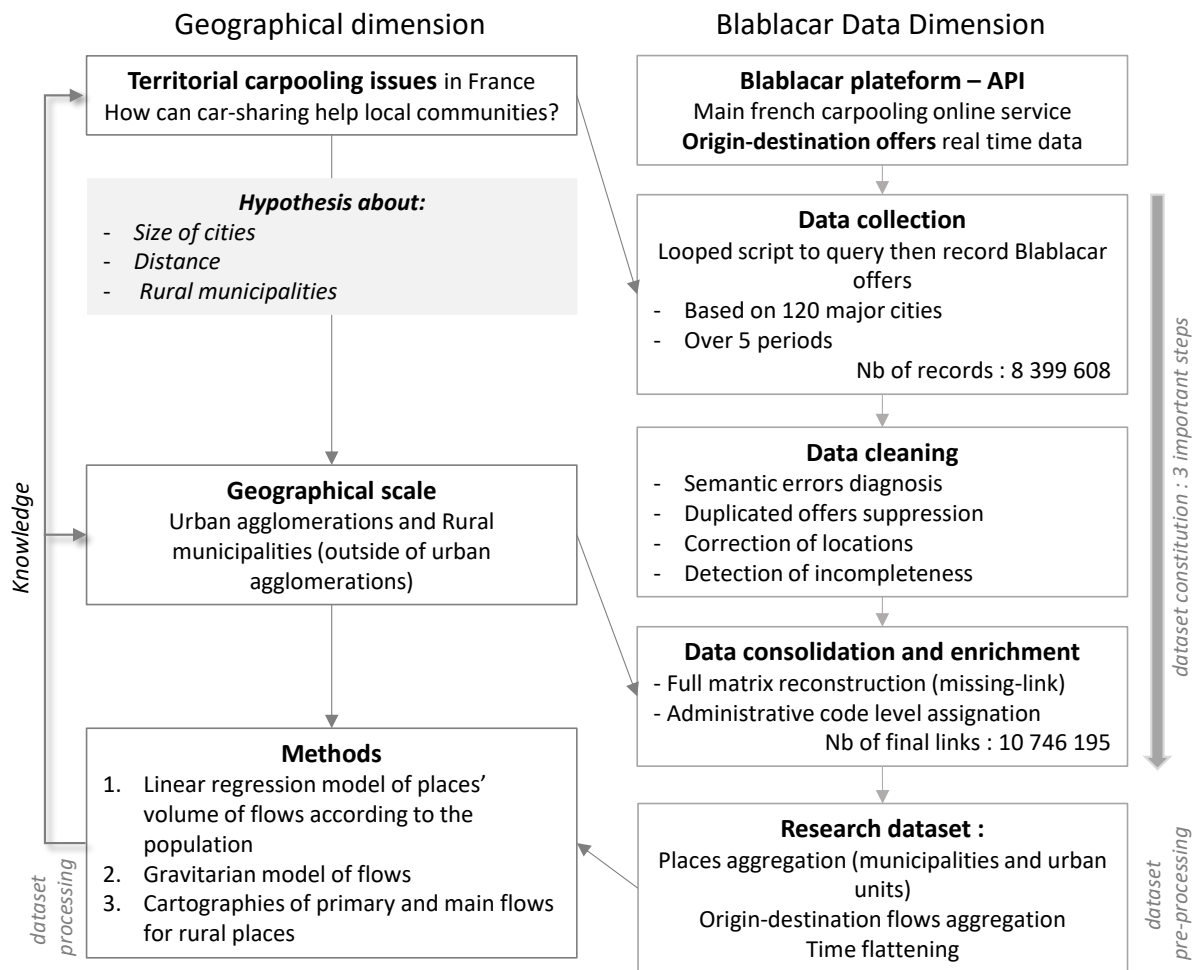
Geographical dimension

Blablacar Data Dimension

**Territorial carpooling issues** in France
How can car-sharing help local communities?

***Hypothesis about:***
- *Size of cities*
- *Distance*
- *Rural municipalities*

**Geographical scale**
Urban agglomerations and Rural municipalities (outside of urban agglomerations)

**Methods**
1. Linear regression model of places' volume of flows according to the population
2. Gravitarian model of flows
3. Cartographies of primary and main flows for rural places

*Knowledge*

*dataset processing*

**Blablacar plateform – API**
Main french carpooling online service
**Origin-destination offers** real time data

**Data collection**
Looped script to query then record Blablacar offers
- Based on 120 major cities
- Over 5 periods
Nb of records : 8 399 608

**Data cleaning**
- Semantic errors diagnosis
- Duplicated offers suppression
- Correction of locations
- Detection of incompleteness

**Data consolidation and enrichment**
- Full matrix reconstruction (missing-link)
- Administrative code level assignation
Nb of final links : 10 746 195

**Research dataset :**
Places aggregation (municipalities and urban units)
Origin-destination flows aggregation
Time flattening

*dataset constitution : 3 important steps*

*dataset pre-processing*